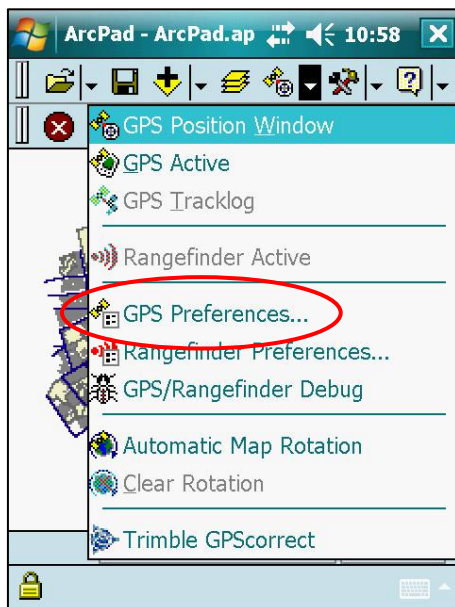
ArcPad - ArcPad.ap 10:58

GPS Position Window
GPS Active
GPS Tracklog
Rangefinder Active
GPS Preferences...
Rangefinder Preferences...
GPS/Rangefinder Debug
Automatic Map Rotation
Clear Rotation
Trimble GPScorrect